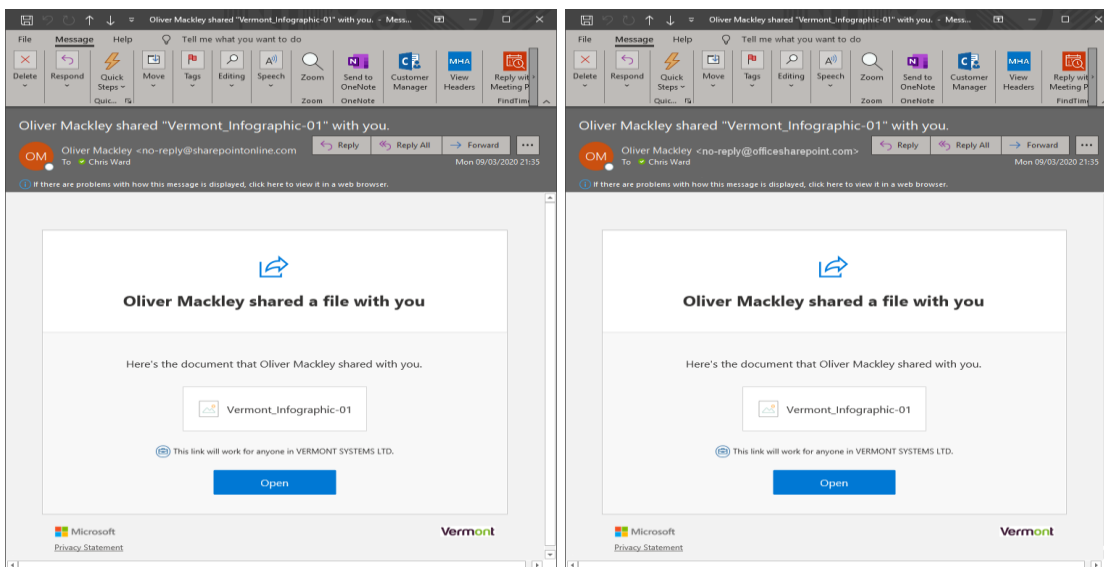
Oliver Mackley shared "Vermont_Infographic-01" with you. - Mess...

File Message Help Tell me what you want to do

Delete Respond Quick Steps Quic... Move Tags Editing Speech Zoom Zoom Send to OneNote OneNote Customer Manager View Headers Reply with Meeting P FindTime

Oliver Mackley shared "Vermont_Infographic-01" with you.

OM Oliver Mackley <no-reply@sharepointonline.com> To Chris Ward

Reply Reply All Forward ...

Mon 09/03/2020 21:35

If there are problems with how this message is displayed, click here to view it in a web browser.

Oliver Mackley shared a file with you

Here's the document that Oliver Mackley shared with you.

Vermont_Infographic-01

This link will work for anyone in VERMONT SYSTEMS LTD.

Open

Microsoft

Privacy Statement

Vermont

Oliver Mackley shared "Vermont_Infographic-01" with you. - Mess...

File Message Help Tell me what you want to do

Delete Respond Quick Steps Quic... Move Tags Editing Speech Zoom Zoom Send to OneNote OneNote Customer Manager View Headers Reply with Meeting P FindTime

Oliver Mackley shared "Vermont_Infographic-01" with you.

OM Oliver Mackley <no-reply@officesharepoint.com> To Chris Ward

Reply Reply All Forward ...

Mon 09/03/2020 21:35

If there are problems with how this message is displayed, click here to view it in a web browser.

Oliver Mackley shared a file with you

Here's the document that Oliver Mackley shared with you.

Vermont_Infographic-01

This link will work for anyone in VERMONT SYSTEMS LTD.

Open

Microsoft

Privacy Statement

Vermont